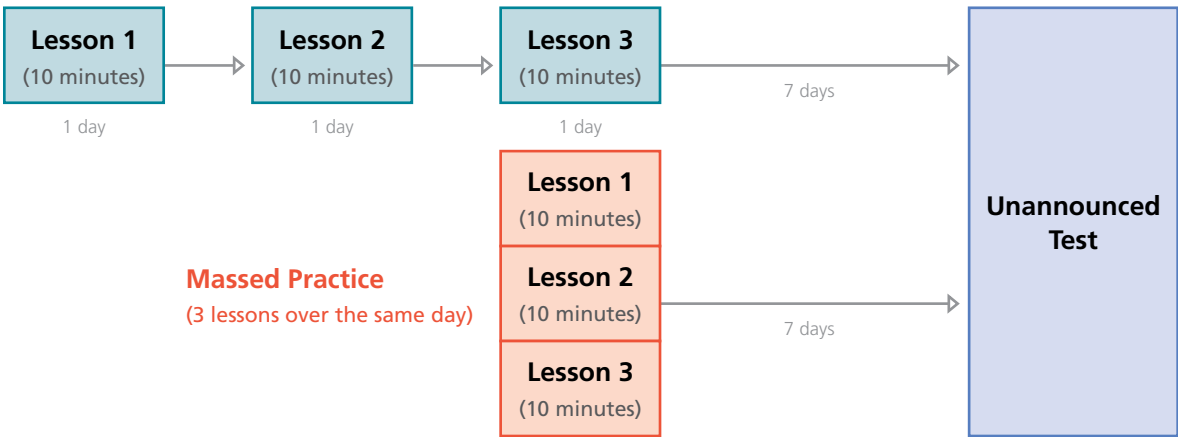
Lesson 1
(10 minutes)

1 day

Lesson 2
(10 minutes)

1 day

Lesson 3
(10 minutes)

1 day

7 days

Unannounced Test

Massed Practice
(3 lessons over the same day)

Lesson 1
(10 minutes)

Lesson 2
(10 minutes)

Lesson 3
(10 minutes)

7 days